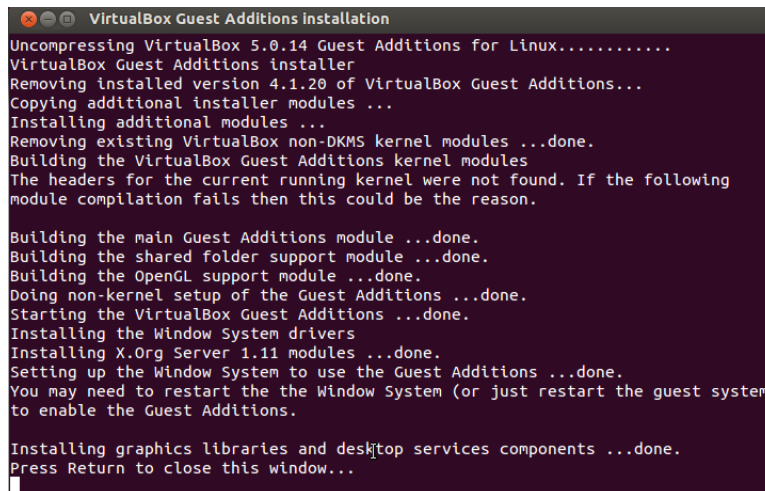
VirtualBox Guest Additions installation

Uncompressing VirtualBox 5.0.14 Guest Additions for Linux............
VirtualBox Guest Additions installer
Removing installed version 4.1.20 of VirtualBox Guest Additions...
Copying additional installer modules ...
Installing additional modules ...
Removing existing VirtualBox non-DKMS kernel modules ...done.
Building the VirtualBox Guest Additions kernel modules
The headers for the current running kernel were not found. If the following module compilation fails then this could be the reason.

Building the main Guest Additions module ...done.
Building the shared folder support module ...done.
Building the OpenGL support module ...done.
Doing non-kernel setup of the Guest Additions ...done.
Starting the VirtualBox Guest Additions ...done.
Installing the Window System drivers
Installing X.Org Server 1.11 modules ...done.
Setting up the Window System to use the Guest Additions ...done.
You may need to restart the the Window System (or just restart the guest system to enable the Guest Additions.

Installing graphics libraries and desktop services components ...done.
Press Return to close this window...